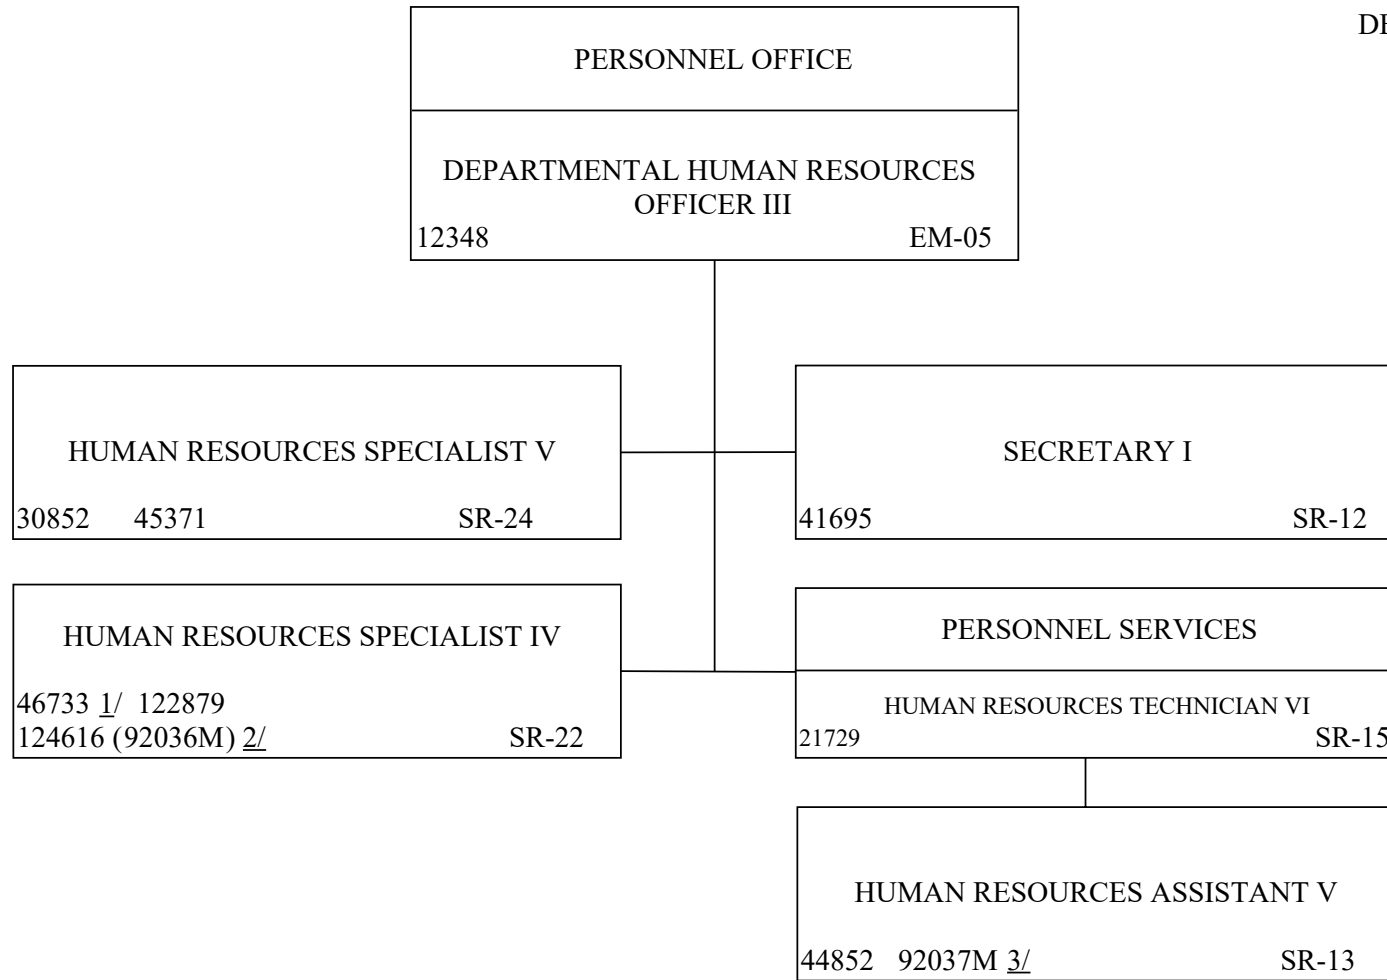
DI

PERSONNEL OFFICE

DEPARTMENTAL HUMAN RESOURCES OFFICER III
12348 EM-05

HUMAN RESOURCES SPECIALIST V
30852 45371 SR-24

SECRETARY I
41695 SR-12

HUMAN RESOURCES SPECIALIST IV
46733 1/ 122879
124616 (92036M) 2/ SR-22

PERSONNEL SERVICES

HUMAN RESOURCES TECHNICIAN VI
21729 SR-15

HUMAN RESOURCES ASSISTANT V
44852 92037M 3/ SR-13